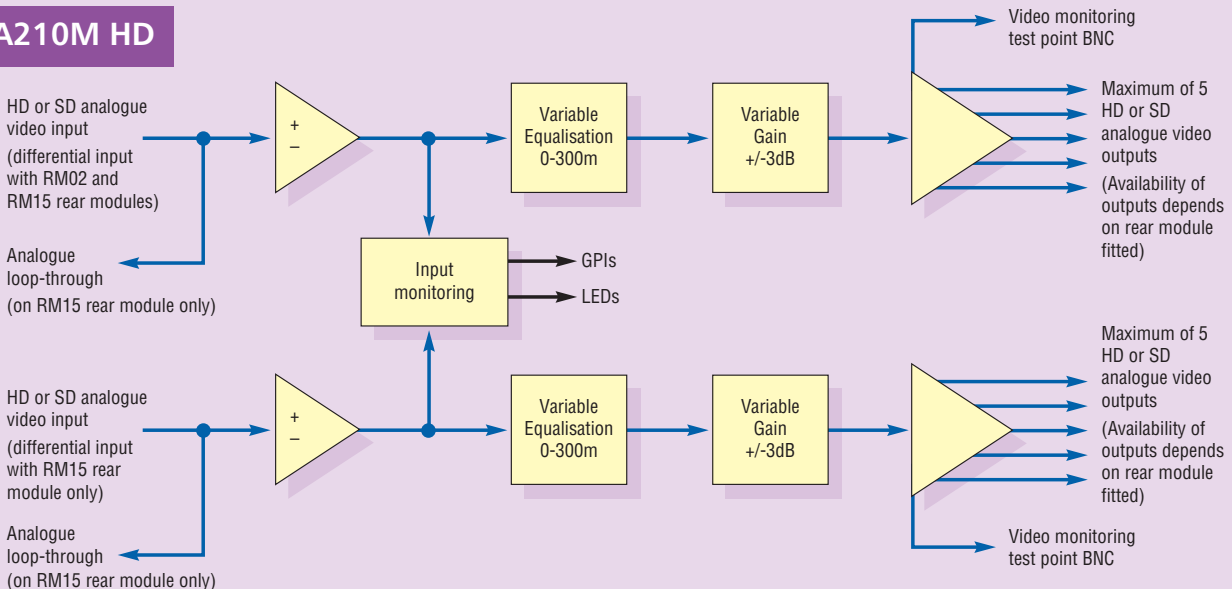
A210M HD

HD or SD analogue video input
(differential input with RM02 and RM15 rear modules)

Analogue loop-through
(on RM15 rear module only)

+
−

Variable Equalisation 0-300m

Variable Gain +/-3dB

Video monitoring test point BNC

Maximum of 5 HD or SD analogue video outputs
(Availability of outputs depends on rear module fitted)

Input monitoring

GPIs

LEDs

HD or SD analogue video input
(differential input with RM15 rear module only)

Analogue loop-through
(on RM15 rear module only)

+
−

Variable Equalisation 0-300m

Variable Gain +/-3dB

Maximum of 5 HD or SD analogue video outputs
(Availability of outputs depends on rear module fitted)

Video monitoring test point BNC